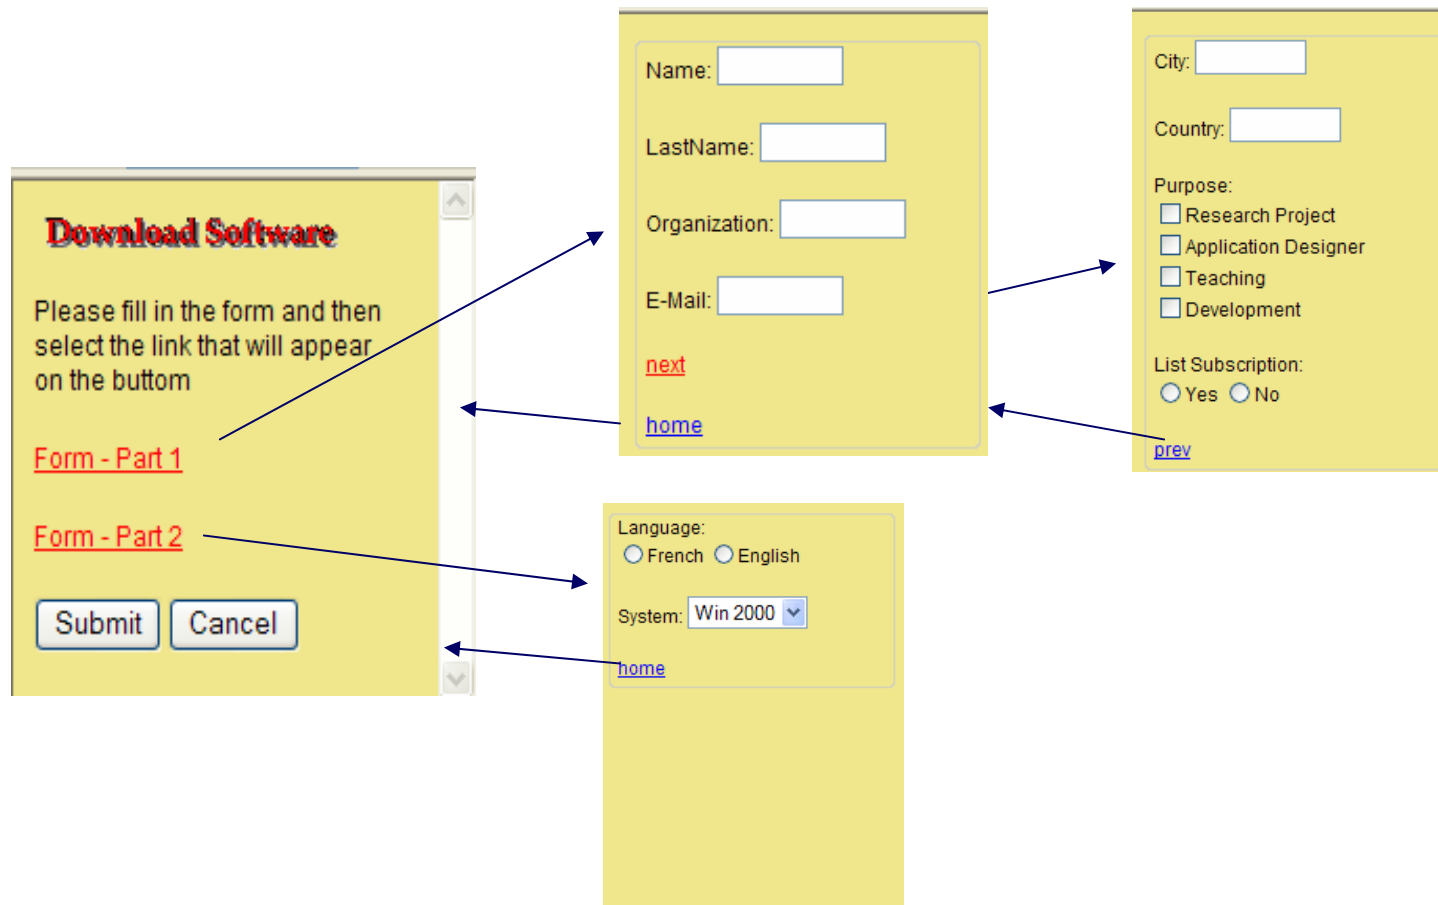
Download Software

Please fill in the form and then select the link that will appear on the buttom

Form - Part 1

Form - Part 2

Submit Cancel

Name:

LastName:

Organization:

E-Mail:

next

home

City:

Country:

Purpose:
Research Project
Application Designer
Teaching
Development

List Subscription:
Yes No

prev

Language:
French English

System: Win 2000

home